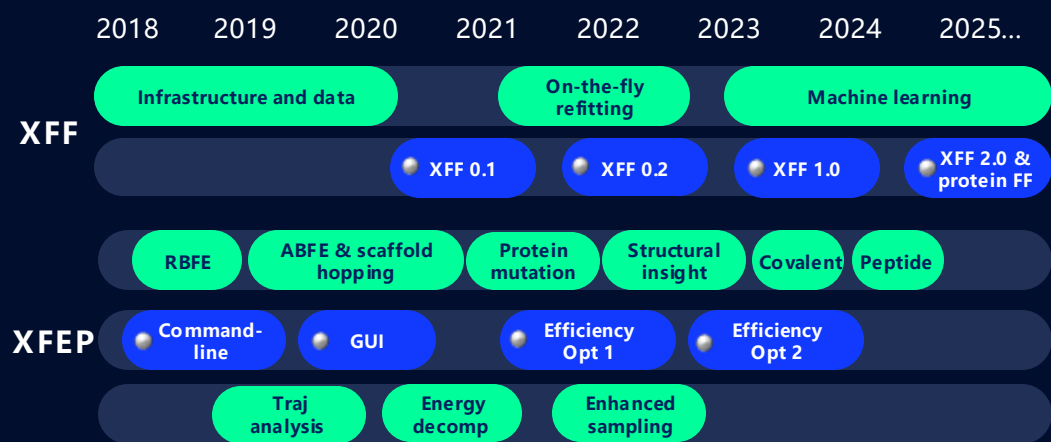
2018 2019 2020 2021 2022 2023 2024 2025...

XFF

Infrastructure and data

On-the-fly refitting

Machine learning

XFF 0.1

XFF 0.2

XFF 1.0

XFF 2.0 & protein FF

XFEP

RBFE

ABFE & scaffold hopping

Protein mutation

Structural insight

Covalent

Peptide

Command-line

GUI

Efficiency Opt 1

Efficiency Opt 2

Traj analysis

Energy decomp

Enhanced sampling